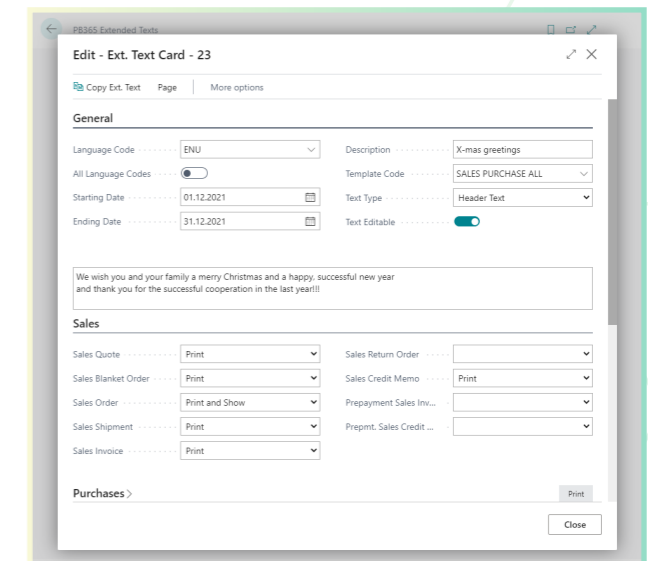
PB365 Extended Texts

Edit - Ext. Text Card - 23

Copy Ext. Text   Page   More options

General

Language Code: ENU
All Language Codes
Starting Date: 01.12.2021
Ending Date: 31.12.2021

Description: X-mas greetings
Template Code: SALES PURCHASE ALL
Text Type: Header Text
Text Editable

We wish you and your family a merry Christmas and a happy, successful new year
and thank you for the successful cooperation in the last year!!!

Sales

Sales Quote: Print
Sales Blanket Order: Print
Sales Order: Print and Show
Sales Shipment: Print
Sales Invoice: Print

Sales Return Order
Sales Credit Memo: Print
Prepayment Sales Inv...
Prepmt. Sales Credit ...

Purchases >

Print

Close